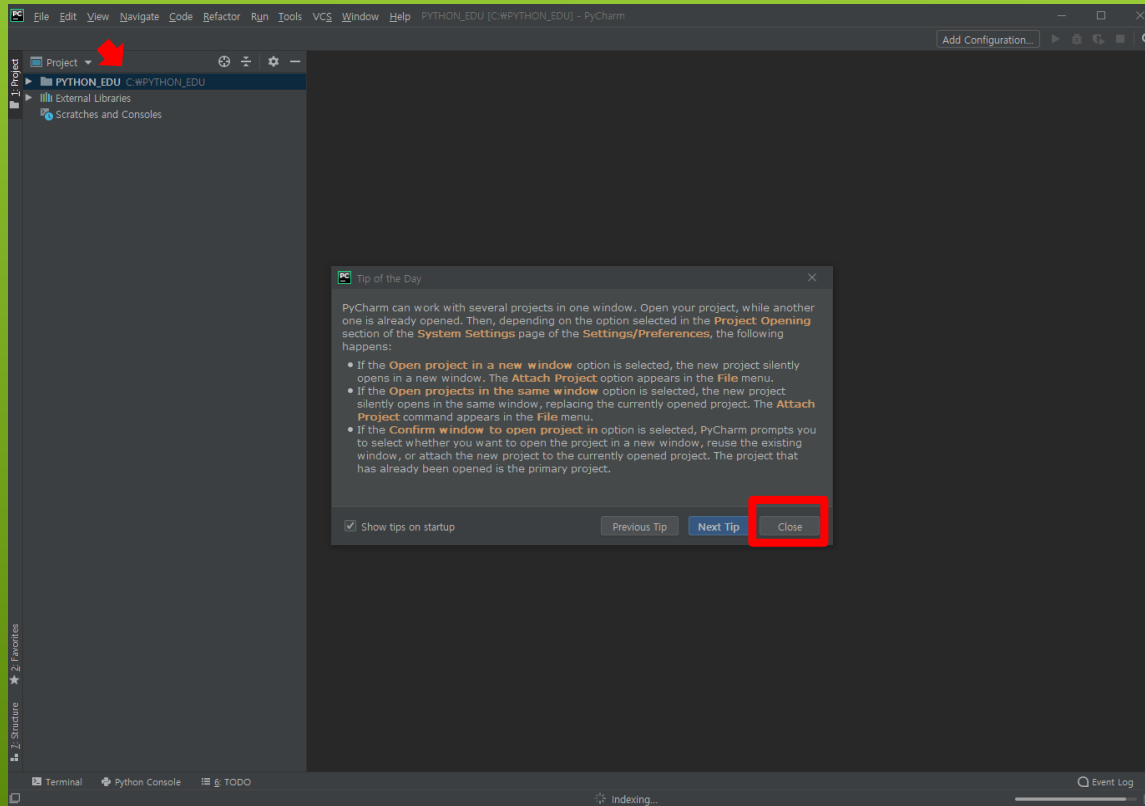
File Edit View Navigate Code Refactor Run Tools VCS Window Help PYTHON_EDU [C:₩PYTHON_EDU] - PyCharm

Add Configuration...

1: Project

Project

PYTHON_EDU C:₩PYTHON_EDU
External Libraries
Scratches and Consoles

Tip of the Day

PyCharm can work with several projects in one window. Open your project, while another one is already opened. Then, depending on the option selected in the Project Opening section of the System Settings page of the Settings/Preferences, the following happens:

• If the Open project in a new window option is selected, the new project silently opens in a new window. The Attach Project option appears in the File menu.
• If the Open projects in the same window option is selected, the new project silently opens in the same window, replacing the currently opened project. The Attach Project command appears in the File menu.
• If the Confirm window to open project in option is selected, PyCharm prompts you to select whether you want to open the project in a new window, reuse the existing window, or attach the new project to the currently opened project. The project that has already been opened is the primary project.

Show tips on startup

Previous Tip
Next Tip
Close

2: Favorites
Z: Structure

Terminal
Python Console
6: TODO
Event Log

Indexing...